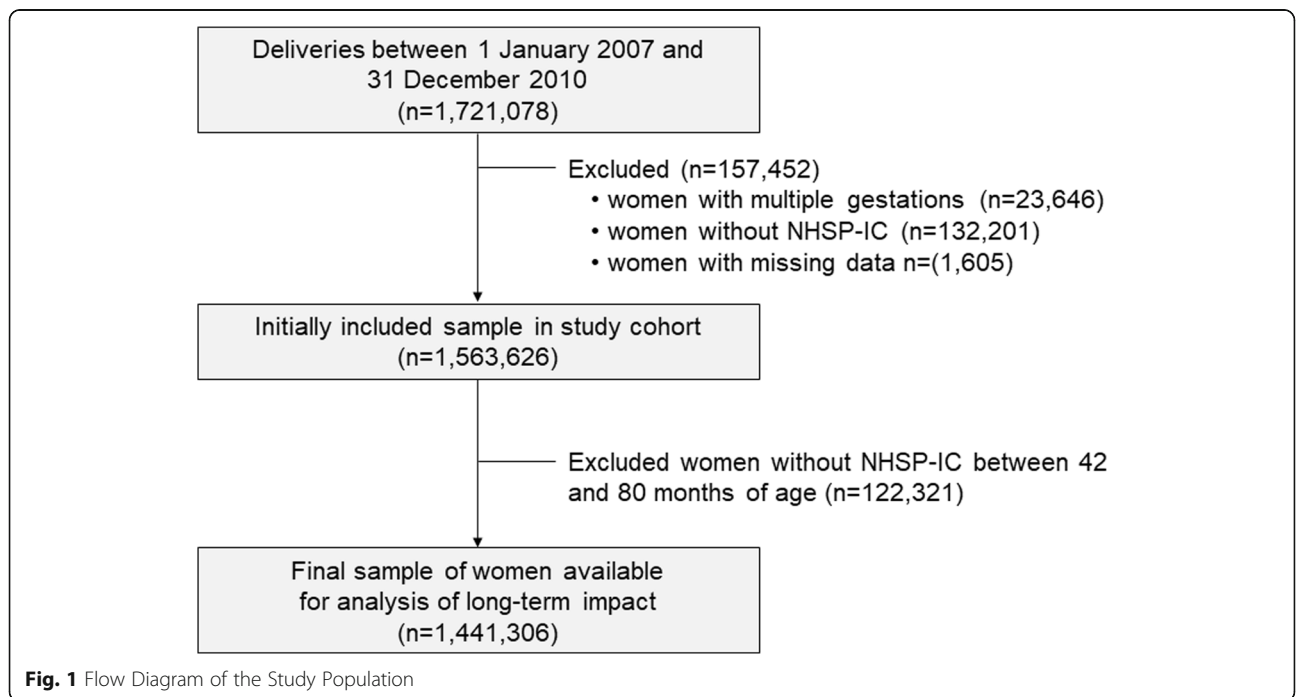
Deliveries between 1 January 2007 and 31 December 2010
(n=1,721,078)

Excluded (n=157,452)
• women with multiple gestations (n=23,646)
• women without NHSP-IC (n=132,201)
• women with missing data n=(1,605)

Initially included sample in study cohort
(n=1,563,626)

Excluded women without NHSP-IC between 42 and 80 months of age (n=122,321)

Final sample of women available for analysis of long-term impact
(n=1,441,306)

Fig. 1 Flow Diagram of the Study Population